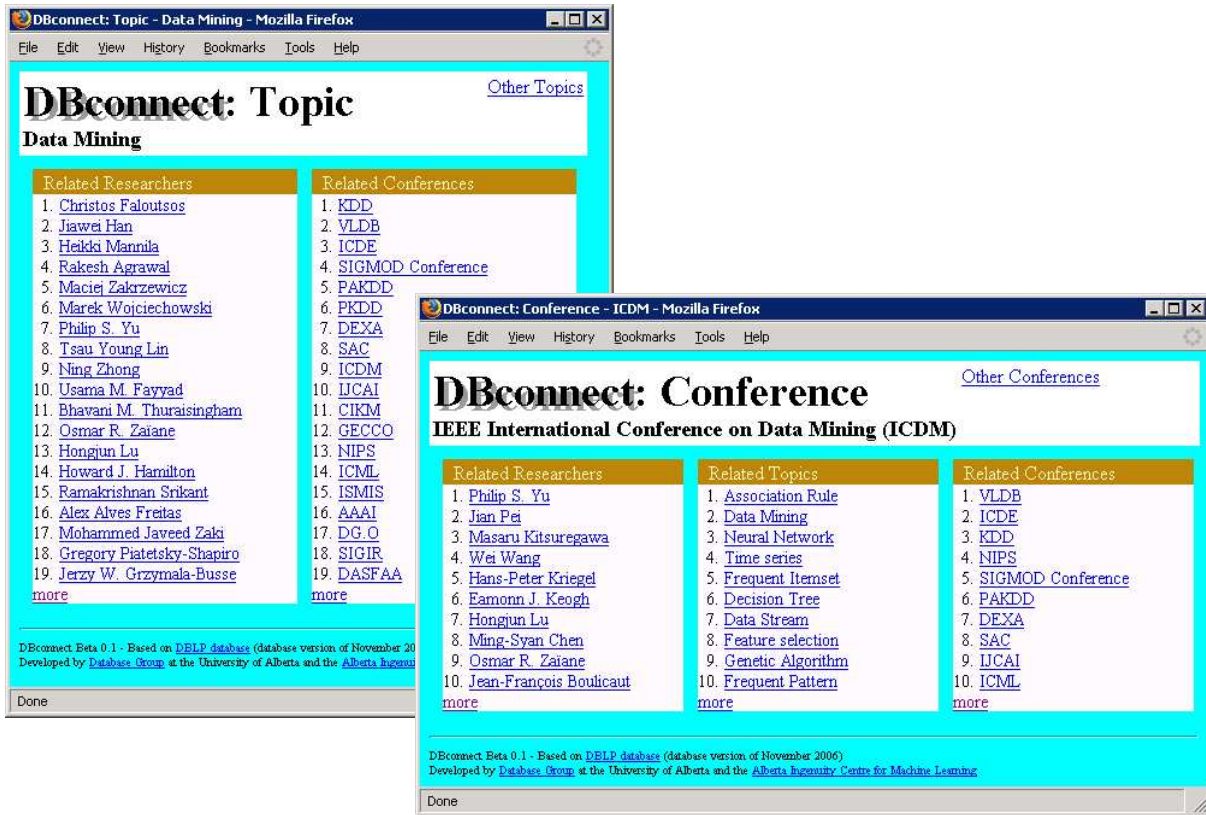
DBconnect: Topic - Data Mining - Mozilla Firefox

File Edit View History Bookmarks Tools Help

Other Topics

DBconnect: Topic

Data Mining

| Related Researchers | Related Conferences |
|---|---|
| 1. Christos Faloutsos | 1. KDD |
| 2. Jiawei Han | 2. VLDB |
| 3. Heikki Mannila | 3. ICDE |
| 4. Rakesh Agrawal | 4. SIGMOD Conference |
| 5. Maciej Zakrzewicz | 5. PAKDD |
| 6. Marek Wojciechowski | 6. PKDD |
| 7. Philip S. Yu | 7. DEXA |
| 8. Tsau Young Lin | 8. SAC |
| 9. Ning Zhong | 9. ICDM |
| 10. Usama M. Fayyad | 10. IJCAI |
| 11. Bhavani M. Thuraisingham | 11. CIKM |
| 12. Osmar R. Zaïane | 12. GECCO |
| 13. Hongjun Lu | 13. NIPS |
| 14. Howard J. Hamilton | 14. ICML |
| 15. Ramakrishnan Srikant | 15. ISMIS |
| 16. Alex Alves Freitas | 16. AAAI |
| 17. Mohammed Javeed Zaki | 17. DG.O |
| 18. Gregory Piatetsky-Shapiro | 18. SIGIR |
| 19. Jerzy W. Grzymala-Busse | 19. DASFAA |
| more | more |

DBconnect Beta 0.1 - Based on DBLP database (database version of November 20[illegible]
Developed by Database Group at the University of Alberta and the Alberta Ingenui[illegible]

Done

DBconnect: Conference - ICDM - Mozilla Firefox

File Edit View History Bookmarks Tools Help

Other Conferences

DBconnect: Conference

IEEE International Conference on Data Mining (ICDM)

| Related Researchers | Related Topics | Related Conferences |
|---|---|---|
| 1. Philip S. Yu | 1. Association Rule | 1. VLDB |
| 2. Jian Pei | 2. Data Mining | 2. ICDE |
| 3. Masaru Kitsuregawa | 3. Neural Network | 3. KDD |
| 4. Wei Wang | 4. Time series | 4. NIPS |
| 5. Hans-Peter Kriegel | 5. Frequent Itemset | 5. SIGMOD Conference |
| 6. Eamonn J. Keogh | 6. Decision Tree | 6. PAKDD |
| 7. Hongjun Lu | 7. Data Stream | 7. DEXA |
| 8. Ming-Syan Chen | 8. Feature selection | 8. SAC |
| 9. Osmar R. Zaïane | 9. Genetic Algorithm | 9. IJCAI |
| 10. Jean-François Boulicaut | 10. Frequent Pattern | 10. ICML |
| more | more | more |

DBconnect Beta 0.1 - Based on DBLP database (database version of November 2006)
Developed by Database Group at the University of Alberta and the Alberta Ingenuity Centre for Machine Learning

Done